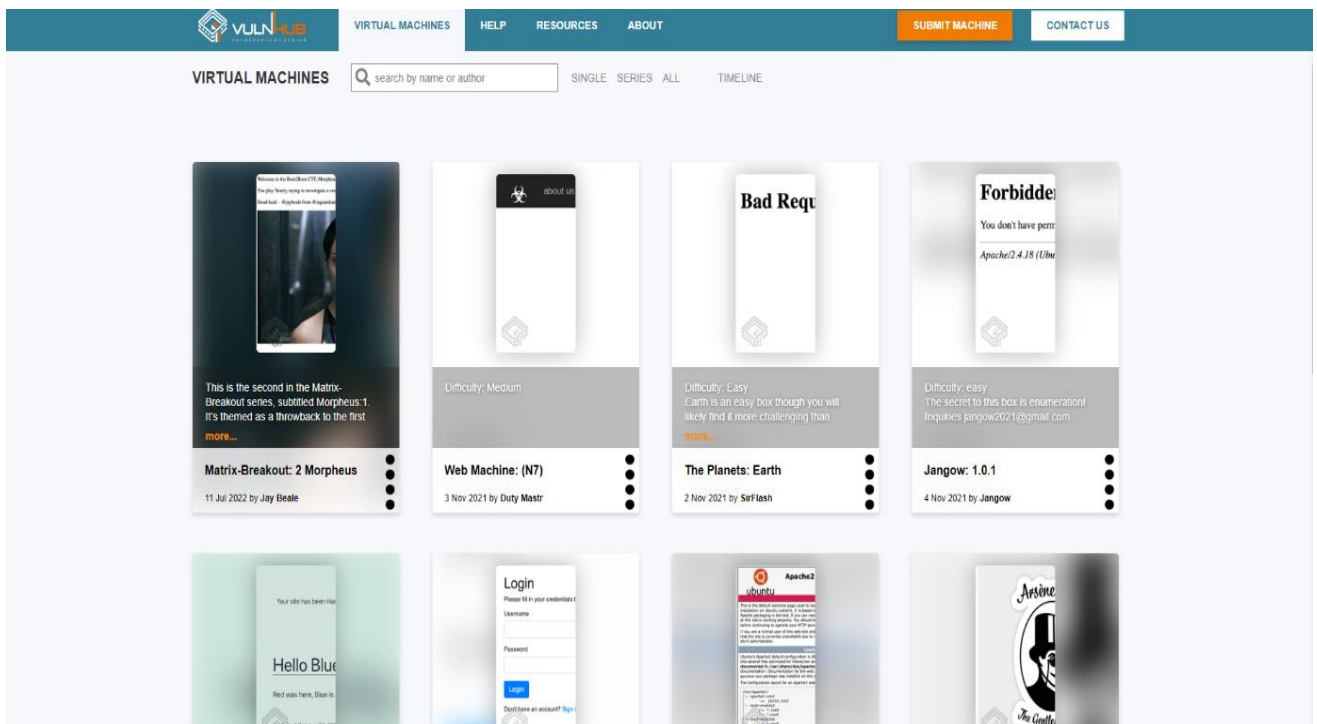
VULNHUB

VIRTUAL MACHINES HELP RESOURCES ABOUT SUBMIT MACHINE CONTACT US

VIRTUAL MACHINES search by name or author SINGLE SERIES ALL TIMELINE

This is the second in the Matrix-Breakout series, subtitled Morpheus:1. It's themed as a throwback to the first
more...

Matrix-Breakout: 2 Morpheus
11 Jul 2022 by Jay Beale

about us

Difficulty: Medium

Web Machine: (N7)
3 Nov 2021 by Duty Mastr

Bad Requ

Difficulty: Easy
Earth is an easy box though you will likely find it more challenging than
more...

The Planets: Earth
2 Nov 2021 by SirFlash

Forbidden
You don't have perm
Apache/2.4.18 (Ubu

Difficulty: easy
The secret to this box is enumeration!
Inquiries jangow2021@gmail.com

Jangow: 1.0.1
4 Nov 2021 by Jangow

Your site has been Ha
Hello Blue
Red was here, Blue is

Login
Please fill in your credentials t
Username
Password
Login
Don't have an account? Sign

Apache2
ubuntu

Arsène
The Gentle